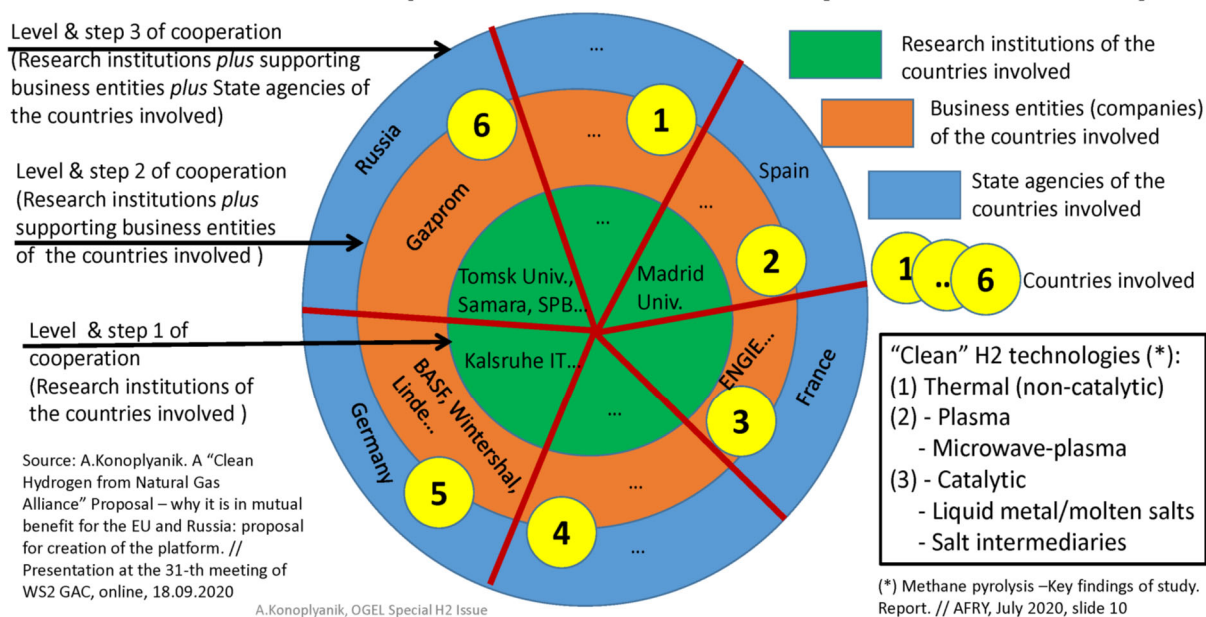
Level & step 3 of cooperation (Research institutions *plus* supporting business entities *plus* State agencies of the countries involved)

Level & step 2 of cooperation (Research institutions *plus* supporting business entities of the countries involved )

Level & step 1 of cooperation (Research institutions of the countries involved )

Source: A.Konoplyanik. A "Clean Hydrogen from Natural Gas Alliance" Proposal – why it is in mutual benefit for the EU and Russia: proposal for creation of the platform. // Presentation at the 31-th meeting of WS2 GAC, online, 18.09.2020

…
6
1
…
Russia
Spain
Gazprom
…
…
2
Tomsk Univ., Samara, SPB…
Madrid Univ.
Kalsruhe IT…
BASF, Wintershal, Linde…
ENGIE…
France
Germany
…
3
5
…
4
…

A.Konoplyanik, OGEL Special H2 Issue

Research institutions of the countries involved

Business entities (companies) of the countries involved

State agencies of the countries involved

1 .. 6 Countries involved

"Clean" H2 technologies (*):
(1) Thermal (non-catalytic)
(2) - Plasma
- Microwave-plasma
(3) - Catalytic
- Liquid metal/molten salts
- Salt intermediaries

(*) Methane pyrolysis –Key findings of study. Report. // AFRY, July 2020, slide 10